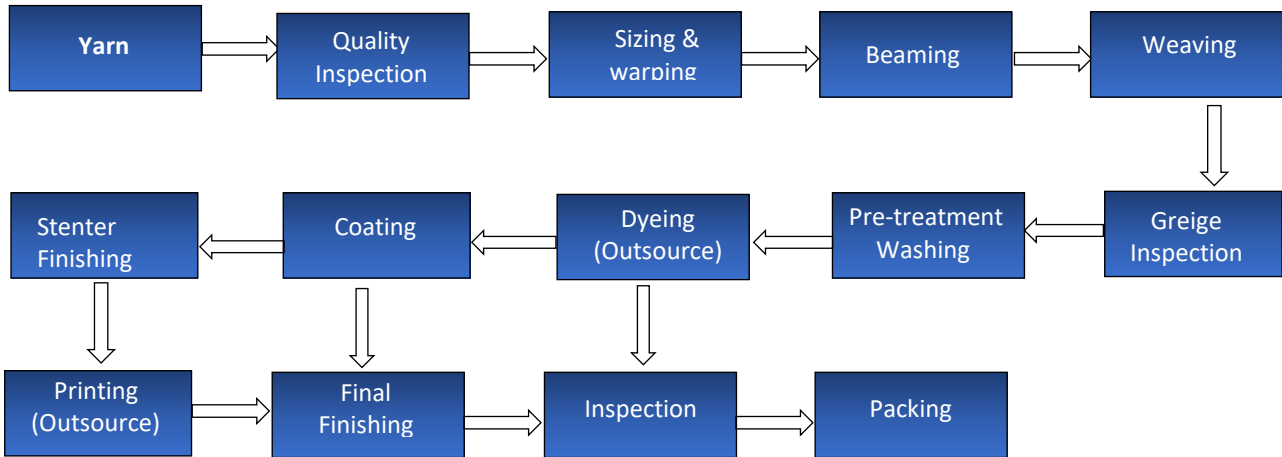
Yarn

Quality Inspection

Sizing & warping

Beaming

Weaving

Greige Inspection

Pre-treatment Washing

Dyeing (Outsource)

Coating

Stenter Finishing

Printing (Outsource)

Final Finishing

Inspection

Packing